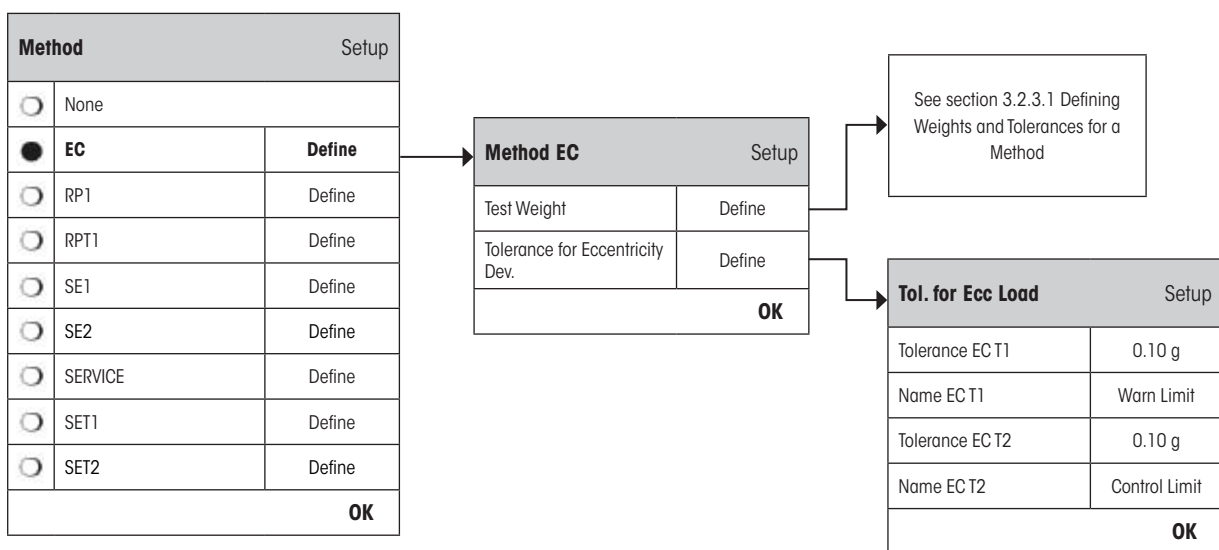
**Method** Setup

| | | |
|---|---|---|
| ○ | None | |
| ● | **EC** | **Define** |
| ○ | RP1 | Define |
| ○ | RPT1 | Define |
| ○ | SE1 | Define |
| ○ | SE2 | Define |
| ○ | SERVICE | Define |
| ○ | SET1 | Define |
| ○ | SET2 | Define |

**OK**

**Method EC** Setup

| | |
|---|---|
| Test Weight | Define |
| Tolerance for Eccentricity Dev. | Define |

**OK**

See section 3.2.3.1 Defining Weights and Tolerances for a Method

**Tol. for Ecc Load** Setup

| | |
|---|---|
| Tolerance EC T1 | 0.10 g |
| Name EC T1 | Warn Limit |
| Tolerance EC T2 | 0.10 g |
| Name EC T2 | Control Limit |

**OK**